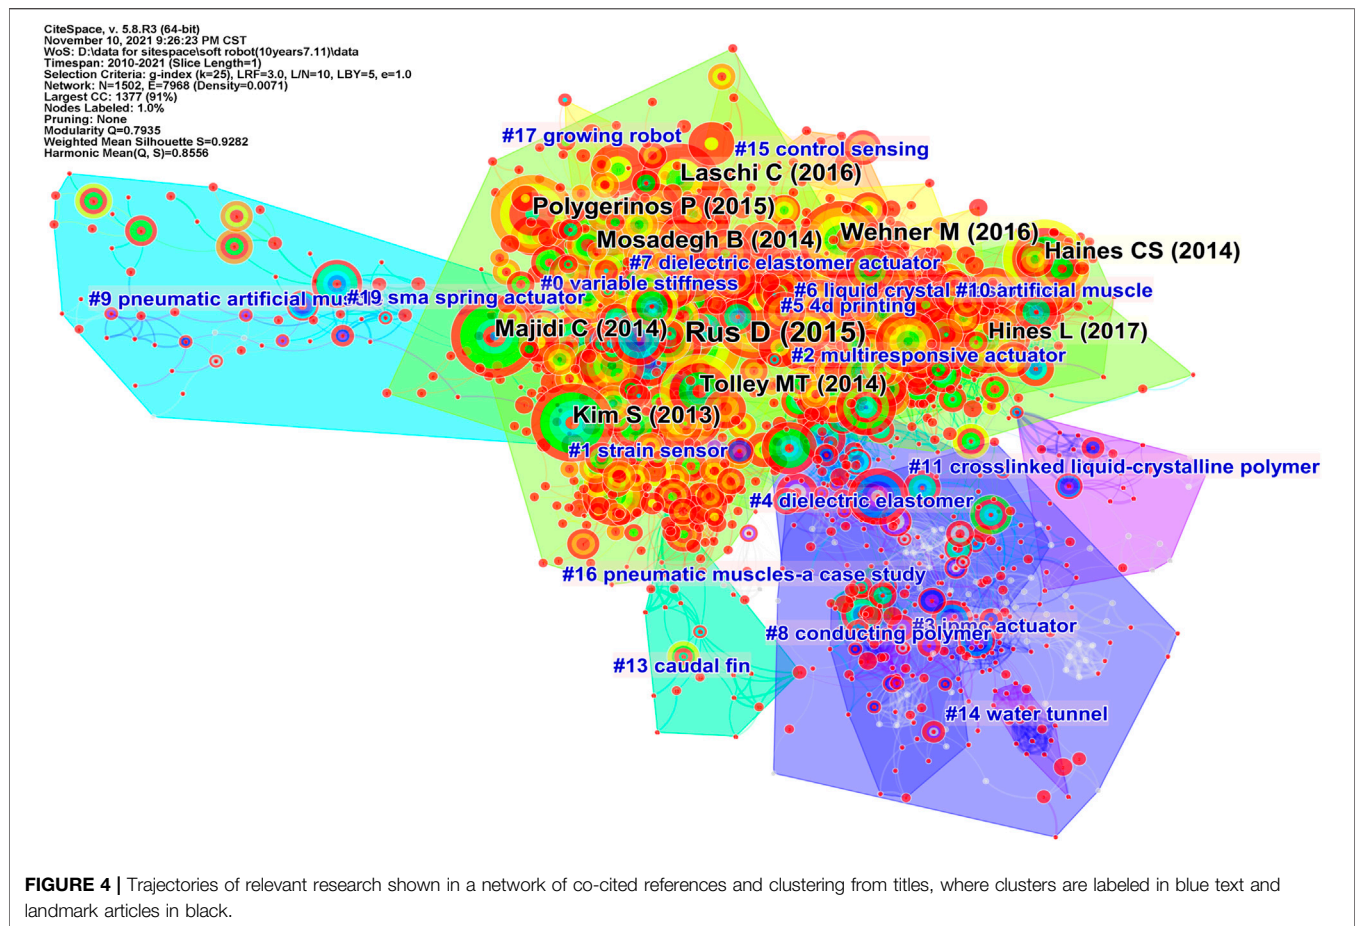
CiteSpace, v. 5.8.R3 (64-bit)
November 10, 2021 9:26:23 PM CST
WoS: D:\data for sitespace\soft robot(10years7.11)\data
Timespan: 2010-2021 (Slice Length=1)
Selection Criteria: g-index (k=25), LRF=3.0, L/N=10, LBY=5, e=1.0
Network: N=1502, E=7968 (Density=0.0071)
Largest CC: 1377 (91%)
Nodes Labeled: 1.0%
Pruning: None
Modularity Q=0.7935
Weighted Mean Silhouette S=0.9282
Harmonic Mean(Q, S)=0.8556

#17 growing robot
#15 control sensing
Laschi C (2016)
Polygerinos P (2015)
Mosadegh B (2014)
Wehner M (2016)
Haines CS (2014)
#7 dielectric elastomer actuator
#0 variable stiffness
#9 pneumatic artificial mu
#19 sma spring actuator
#6 liquid crystal
#10 artificial muscle
#5 4d printing
Majidi C (2014)
Rus D (2015)
Hines L (2017)
#2 multiresponsive actuator
Tolley MT (2014)
Kim S (2013)
#1 strain sensor
#11 crosslinked liquid-crystalline polymer
#4 dielectric elastomer
#16 pneumatic muscles-a case study
#3 ipmc actuator
#8 conducting polymer
#13 caudal fin
#14 water tunnel

FIGURE 4 | Trajectories of relevant research shown in a network of co-cited references and clustering from titles, where clusters are labeled in blue text and landmark articles in black.